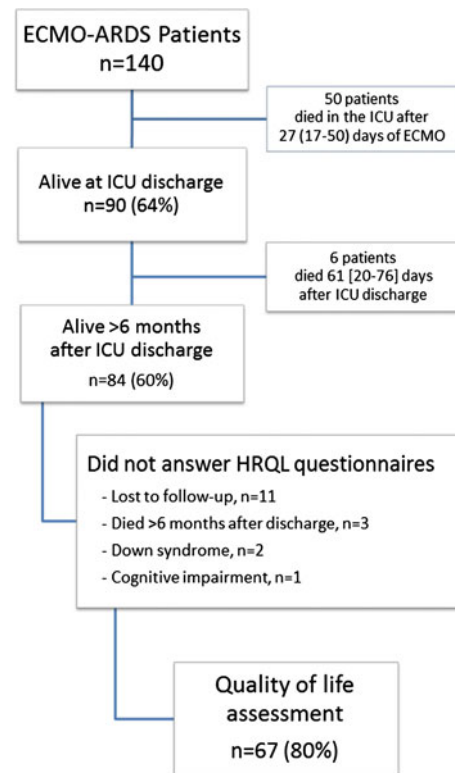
ECMO-ARDS Patients
n=140

50 patients
died in the ICU after
27 (17-50) days of ECMO

Alive at ICU discharge
n=90 (64%)

6 patients
died 61 [20-76] days
after ICU discharge

Alive >6 months
after ICU discharge
n=84 (60%)

Did not answer HRQL questionnaires
- Lost to follow-up, n=11
- Died >6 months after discharge, n=3
- Down syndrome, n=2
- Cognitive impairment, n=1

Quality of life
assessment
n=67 (80%)